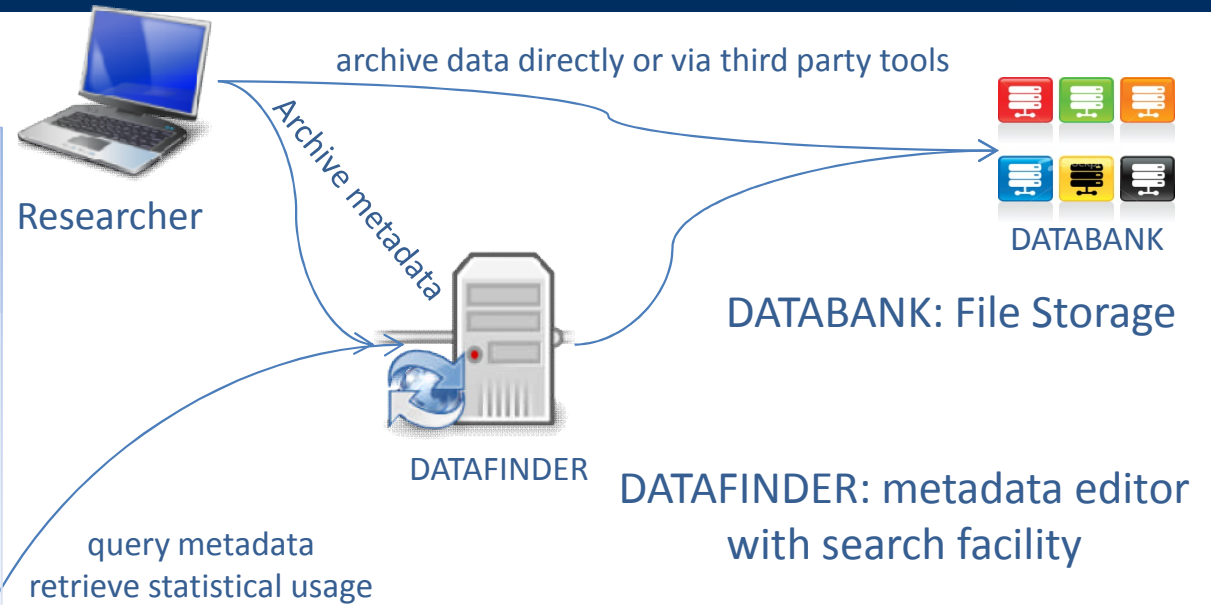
archive data directly or via third party tools

Researcher

Archive metadata

DATABANK

DATABANK: File Storage

DATAFINDER

DATAFINDER: metadata editor with search facility

query metadata
retrieve statistical usage